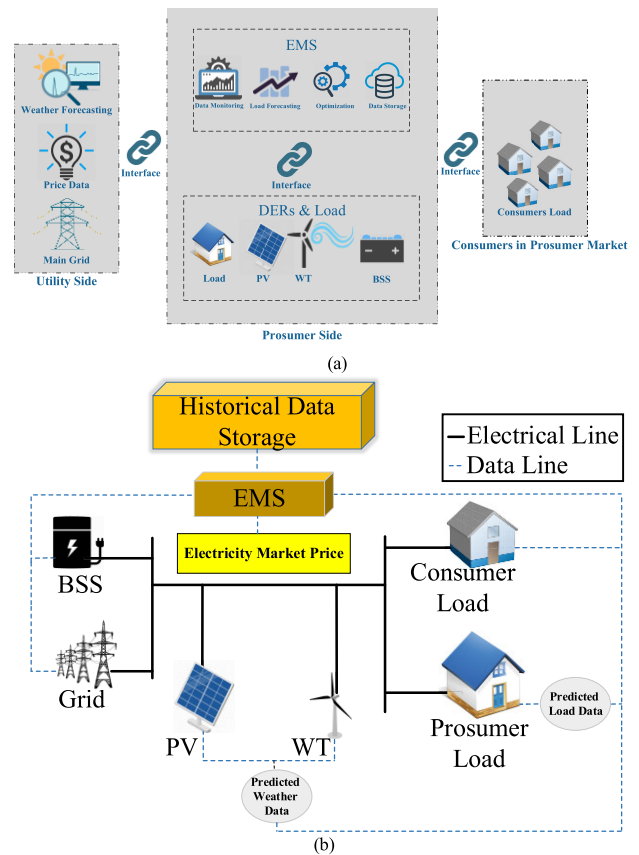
Weather Forecasting

Price Data

Main Grid

Utility Side

Interface

EMS

Data Monitoring

Load Forecasting

Optimization

Data Storage

Interface

DERs & Load

Load

PV

WT

BSS

Prosumer Side

Interface

Consumers Load

Consumers in Prosumer Market

(a)

Historical Data Storage

Electrical Line

Data Line

EMS

Electricity Market Price

BSS

Grid

Consumer Load

Prosumer Load

Predicted Load Data

PV

WT

Predicted Weather Data

(b)